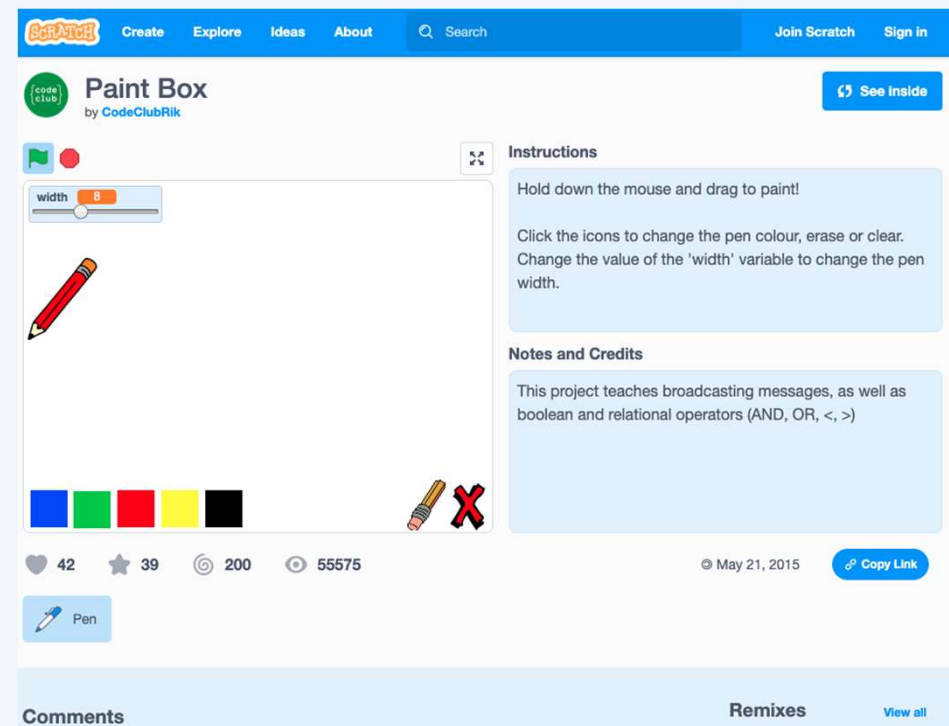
SCRATCH Create Explore Ideas About Search Join Scratch Sign in

code club

Paint Box
by CodeClubRik

See inside

width 8

Instructions

Hold down the mouse and drag to paint!

Click the icons to change the pen colour, erase or clear. Change the value of the 'width' variable to change the pen width.

Notes and Credits

This project teaches broadcasting messages, as well as boolean and relational operators (AND, OR, <, >)

42 39 200 55575

© May 21, 2015

Copy Link

Pen

Comments

Remixes

View all